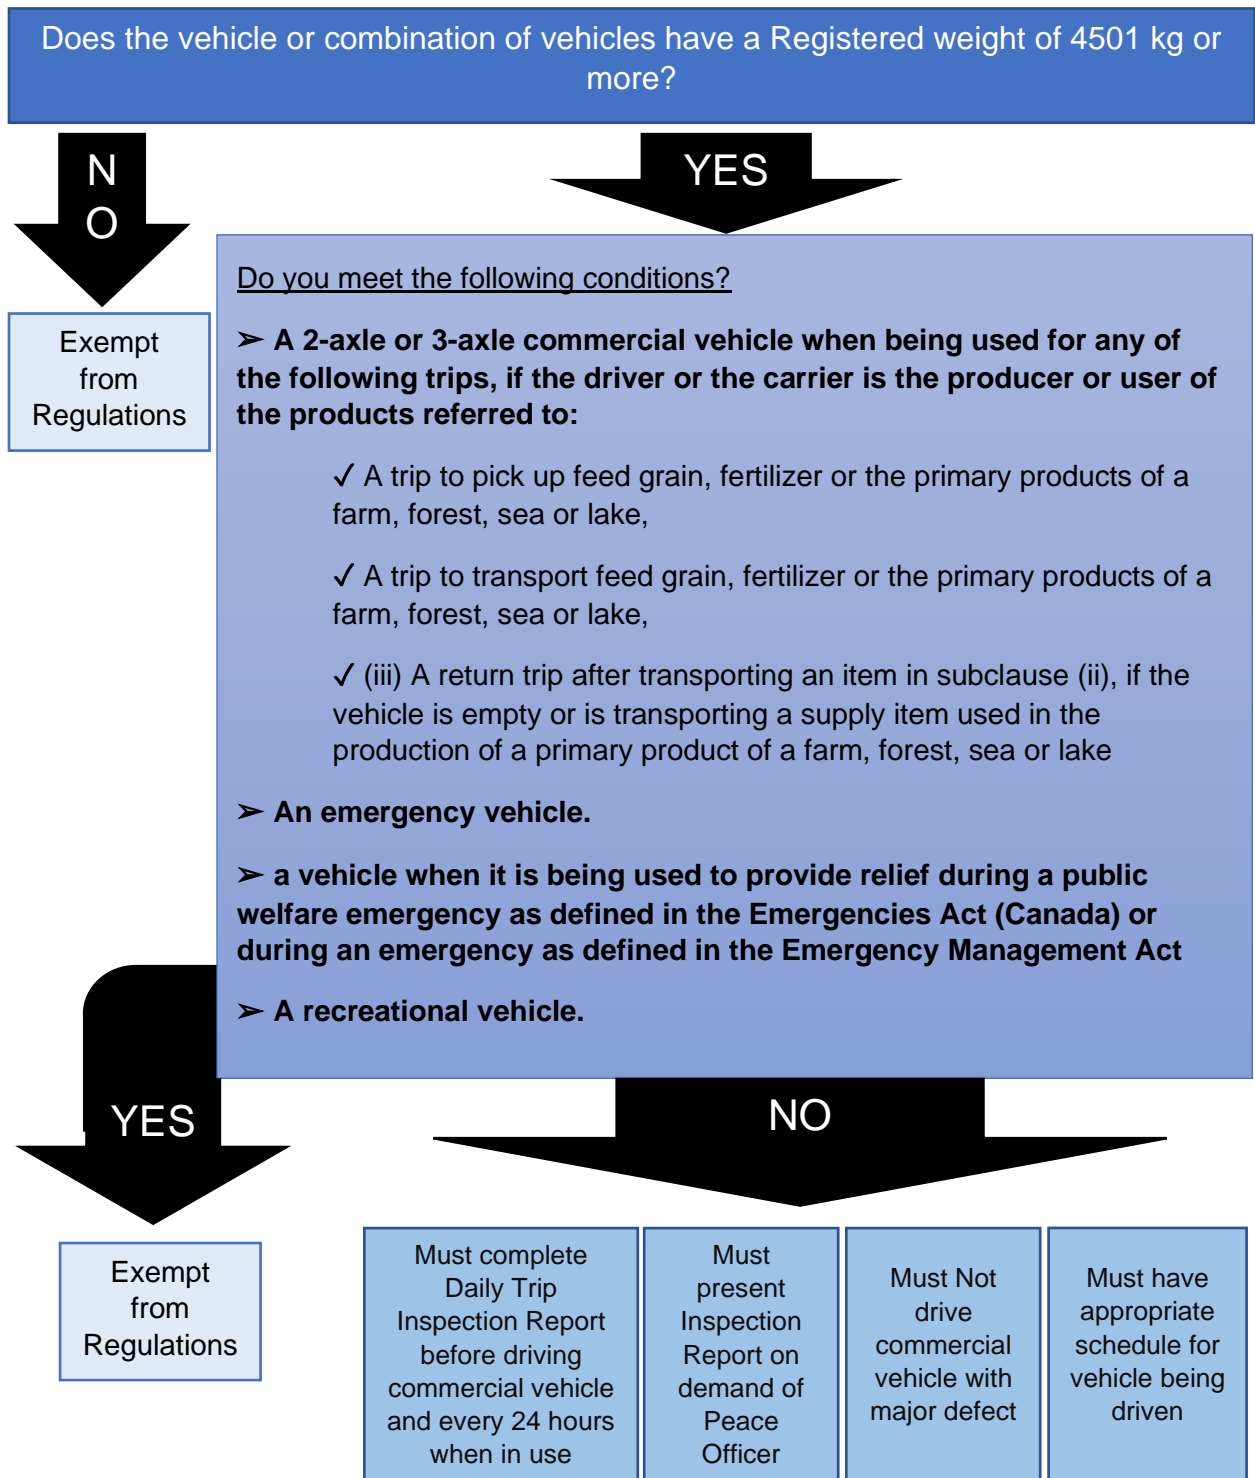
Does the vehicle or combination of vehicles have a Registered weight of 4501 kg or more?

NO

YES

Exempt from Regulations

Do you meet the following conditions?

➢ A 2-axle or 3-axle commercial vehicle when being used for any of the following trips, if the driver or the carrier is the producer or user of the products referred to:

✓ A trip to pick up feed grain, fertilizer or the primary products of a farm, forest, sea or lake,

✓ A trip to transport feed grain, fertilizer or the primary products of a farm, forest, sea or lake,

✓ (iii) A return trip after transporting an item in subclause (ii), if the vehicle is empty or is transporting a supply item used in the production of a primary product of a farm, forest, sea or lake

➢ An emergency vehicle.

➢ a vehicle when it is being used to provide relief during a public welfare emergency as defined in the Emergencies Act (Canada) or during an emergency as defined in the Emergency Management Act

➢ A recreational vehicle.

YES

NO

Exempt from Regulations

Must complete Daily Trip Inspection Report before driving commercial vehicle and every 24 hours when in use

Must present Inspection Report on demand of Peace Officer

Must Not drive commercial vehicle with major defect

Must have appropriate schedule for vehicle being driven